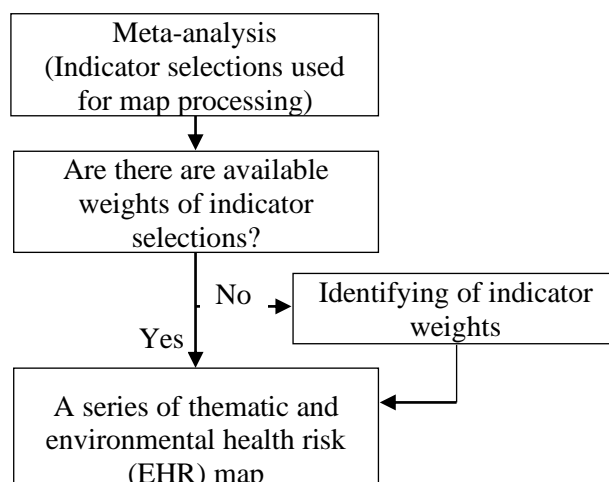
Meta-analysis (Indicator selections used for map processing)

Are there are available weights of indicator selections?

No

Identifying of indicator weights

Yes

A series of thematic and environmental health risk (EHR) map